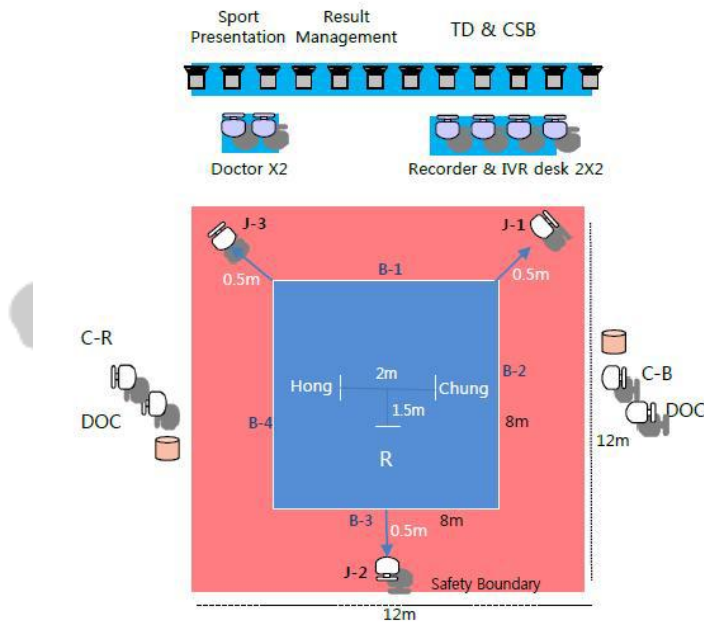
Sport Presentation

Result Management

TD & CSB

Doctor X2

Recorder & IVR desk 2X2

J-3

J-1

0.5m

B-1

0.5m

C-R

DOC

B-4

Hong

2m

Chung

1.5m

B-2

8m

R

C-B

DOC

12m

B-3

0.5m

8m

J-2

Safety Boundary

12m